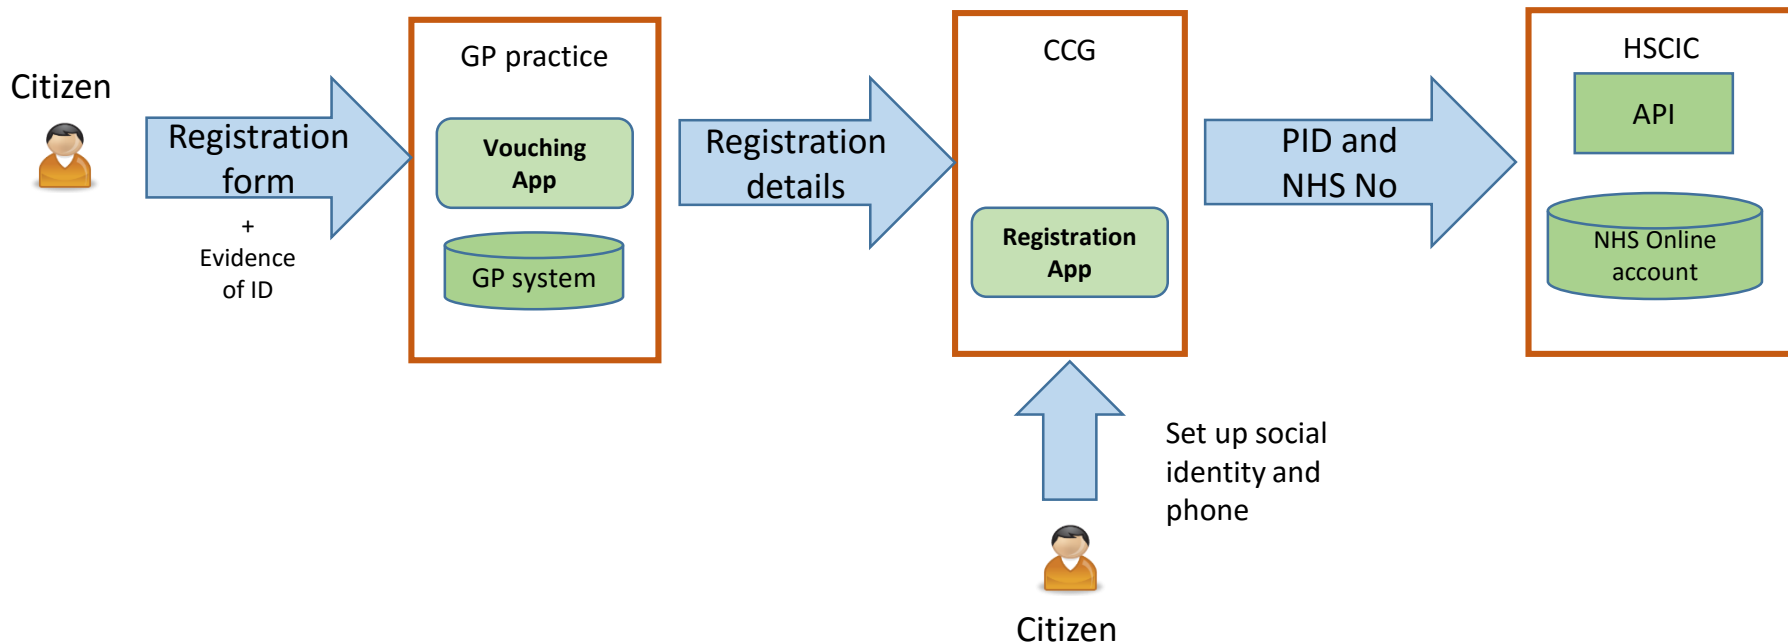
Citizen

Registration form

+
Evidence of ID

GP practice

Vouching App

GP system

Registration details

CCG

Registration App

PID and NHS No

HSCIC

API

NHS Online account

Set up social identity and phone

Citizen